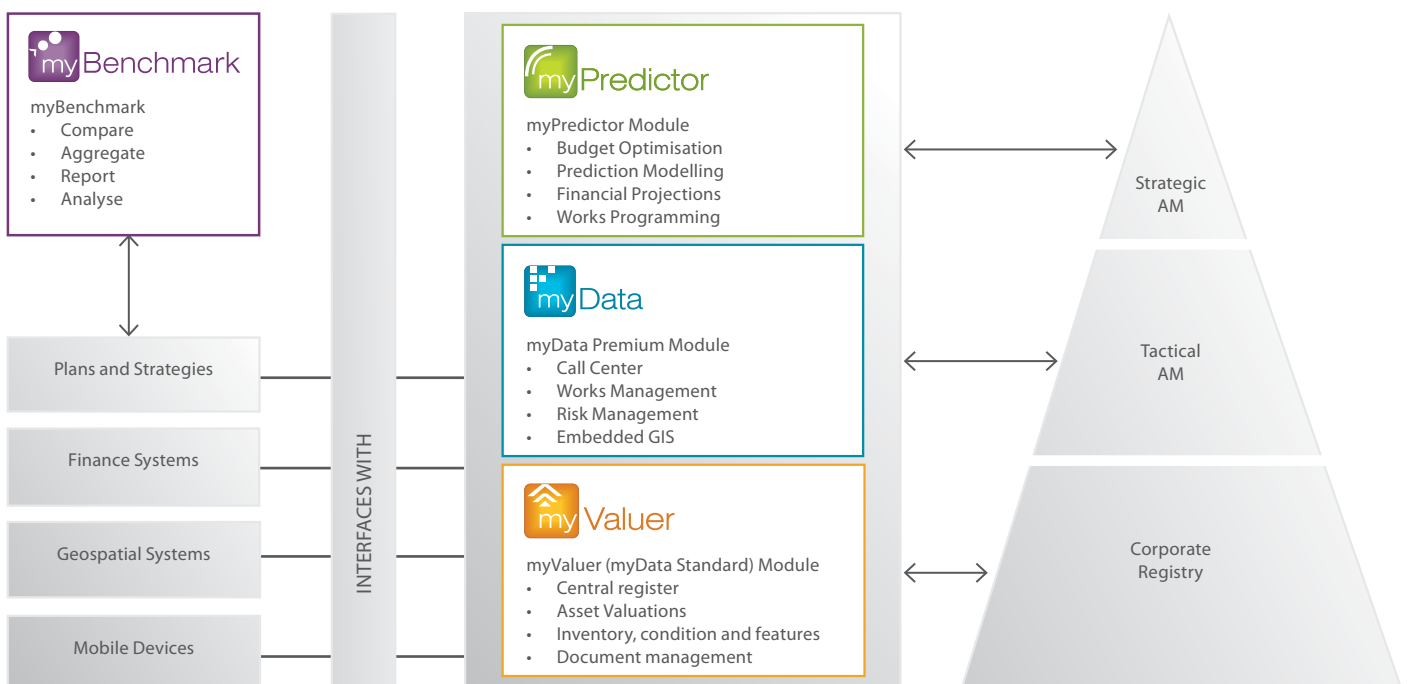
myBenchmark

myBenchmark
- Compare
- Aggregate
- Report
- Analyse

Plans and Strategies

Finance Systems

Geospatial Systems

Mobile Devices

INTERFACES WITH

myPredictor

myPredictor Module
- Budget Optimisation
- Prediction Modelling
- Financial Projections
- Works Programming

myData

myData Premium Module
- Call Center
- Works Management
- Risk Management
- Embedded GIS

myValuer

myValuer (myData Standard) Module
- Central register
- Asset Valuations
- Inventory, condition and features
- Document management

Strategic AM

Tactical AM

Corporate Registry